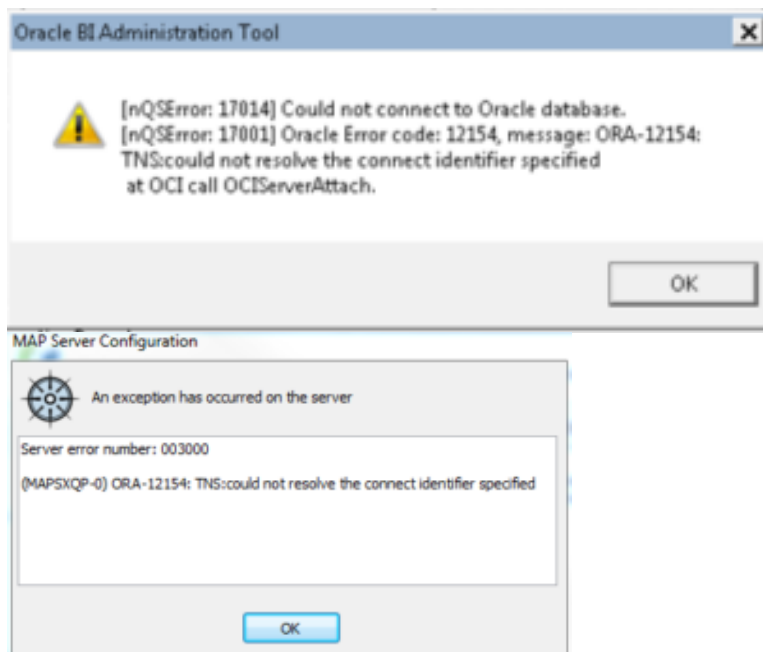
Oracle BI Administration Tool

[nQSError: 17014] Could not connect to Oracle database.
[nQSError: 17001] Oracle Error code: 12154, message: ORA-12154: TNS:could not resolve the connect identifier specified
at OCI call OCIServerAttach.

OK

MAP Server Configuration

An exception has occurred on the server

Server error number: 003000

(MAPSXQP-0) ORA-12154: TNS:could not resolve the connect identifier specified

OK